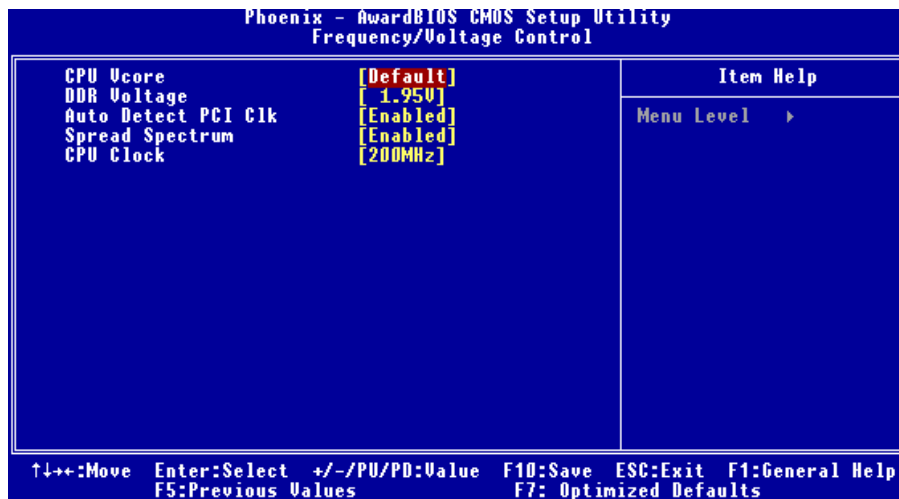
Phoenix - AwardBIOS CMOS Setup Utility
Frequency/Voltage Control

| | | |
|---|---|---|
| CPU Vcore | [Default] | Item Help |
| DDR Voltage | [ 1.95V] | |
| Auto Detect PCI Clk | [Enabled] | Menu Level ▸ |
| Spread Spectrum | [Enabled] | |
| CPU Clock | [200MHz] | |

↑↓→←:Move Enter:Select +/-/PU/PD:Value F10:Save ESC:Exit F1:General Help
F5:Previous Values F7: Optimized Defaults